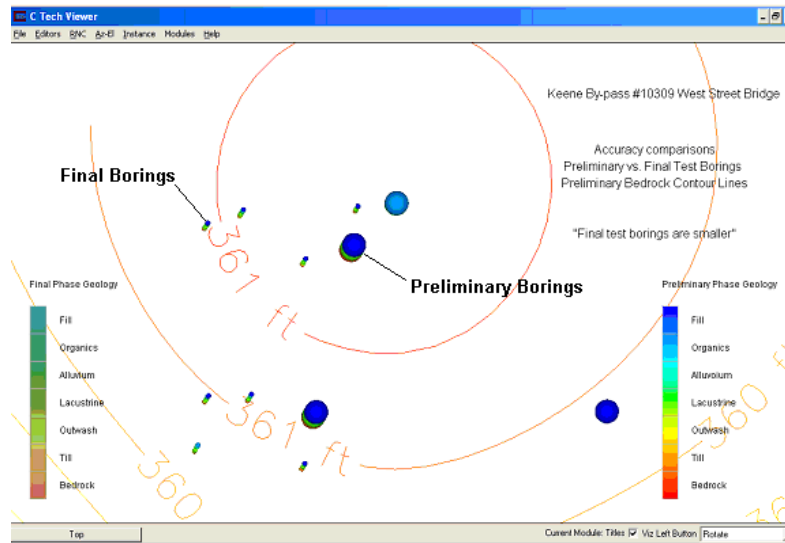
C Tech Viewer

File Editors BNC Az-El Instance Modules Help

Keene By-pass #10309 West Street Bridge

Accuracy comparisons
Preliminary vs. Final Test Borings
Preliminary Bedrock Contour Lines

"Final test borings are smaller"

Final Borings

Preliminary Borings

361 ft

361 ft

360

360

Final Phase Geology

Fill
Organics
Alluvium
Lacustrine
Outwash
Till
Bedrock

Preliminary Phase Geology

Fill
Organics
Alluvoium
Lacustrine
Outwash
Till
Bedrock

Top

Current Module: Titles Viz Left Button Rotate